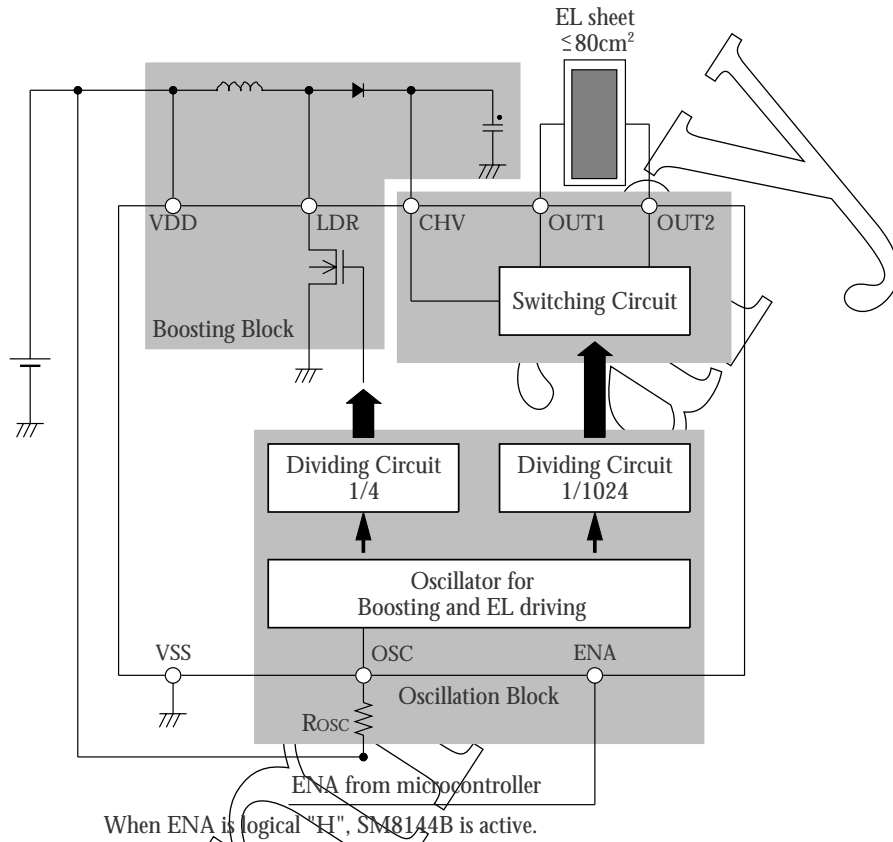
EL sheet
$\leq 80cm^2$

VDD
LDR
CHV
OUT1
OUT2

Switching Circuit

Boosting Block

Dividing Circuit
1/4

Dividing Circuit
1/1024

Oscillator for
Boosting and EL driving

VSS
OSC
ENA

Oscillation Block

ROSC

ENA from microcontroller

When ENA is logical "H", SM8144B is active.